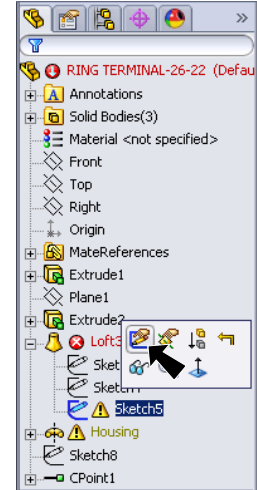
»

RING TERMINAL-26-22 (Defau

Annotations

Solid Bodies(3)

Material <not specified>

Front

Top

Right

Origin

MateReferences

Extrude1

Plane1

Extrude2

Loft3

Sketc

Sketc

Sketch5

Housing

Sketch8

CPoint1